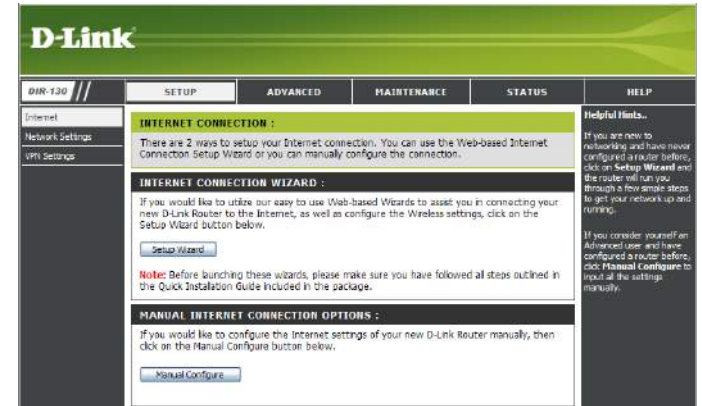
D-Link

DIR-130

SETUP | ADVANCED | MAINTENANCE | STATUS | HELP

Internet
Network Settings
VPN Settings

INTERNET CONNECTION :

There are 2 ways to setup your Internet connection. You can use the Web-based Internet Connection Setup Wizard or you can manually configure the connection.

INTERNET CONNECTION WIZARD :

If you would like to utilize our easy to use Web-based Wizards to assist you in connecting your new D-Link Router to the Internet, as well as configure the Wireless settings, click on the Setup Wizard button below.

Setup Wizard

Note: Before launching these wizards, please make sure you have followed all steps outlined in the Quick Installation Guide included in the package.

MANUAL INTERNET CONNECTION OPTIONS :

If you would like to configure the Internet settings of your new D-Link Router manually, then click on the Manual Configure button below.

Manual Configure

Helpful Hints..

If you are new to networking and have never configured a router before, click on Setup Wizard and the router will run you through a few simple steps to get your network up and running.

If you consider yourself an Advanced user and have configured a router before, click Manual Configure to input all the settings manually.